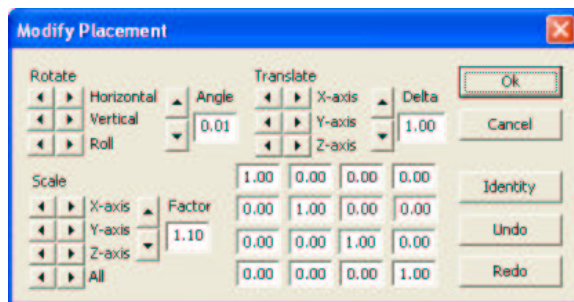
Modify Placement

Rotate
Horizontal
Vertical
Roll

Angle
0.01

Translate
X-axis
Y-axis
Z-axis

Delta
1.00

Ok
Cancel

Scale
X-axis
Y-axis
Z-axis
All

Factor
1.10

| 1.00 | 0.00 | 0.00 | 0.00 |
|---|---|---|---|
| 0.00 | 1.00 | 0.00 | 0.00 |
| 0.00 | 0.00 | 1.00 | 0.00 |
| 0.00 | 0.00 | 0.00 | 1.00 |

Identity
Undo
Redo